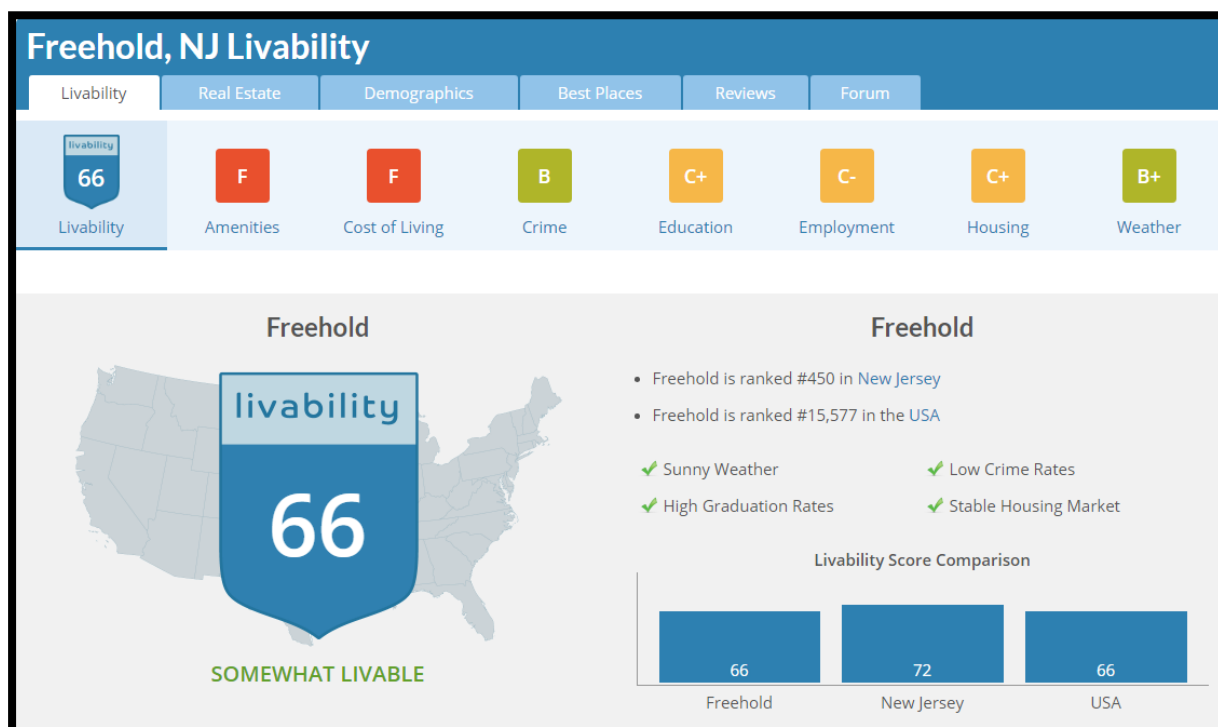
Freehold, NJ Livability

Livability | Real Estate | Demographics | Best Places | Reviews | Forum

livability
66
Livability

F
Amenities

F
Cost of Living

B
Crime

C+
Education

C-
Employment

C+
Housing

B+
Weather

Freehold

livability
66

SOMEWHAT LIVABLE

Freehold

• Freehold is ranked #450 in New Jersey
• Freehold is ranked #15,577 in the USA

✔ Sunny Weather
✔ Low Crime Rates
✔ High Graduation Rates
✔ Stable Housing Market

Livability Score Comparison

66
Freehold

72
New Jersey

66
USA